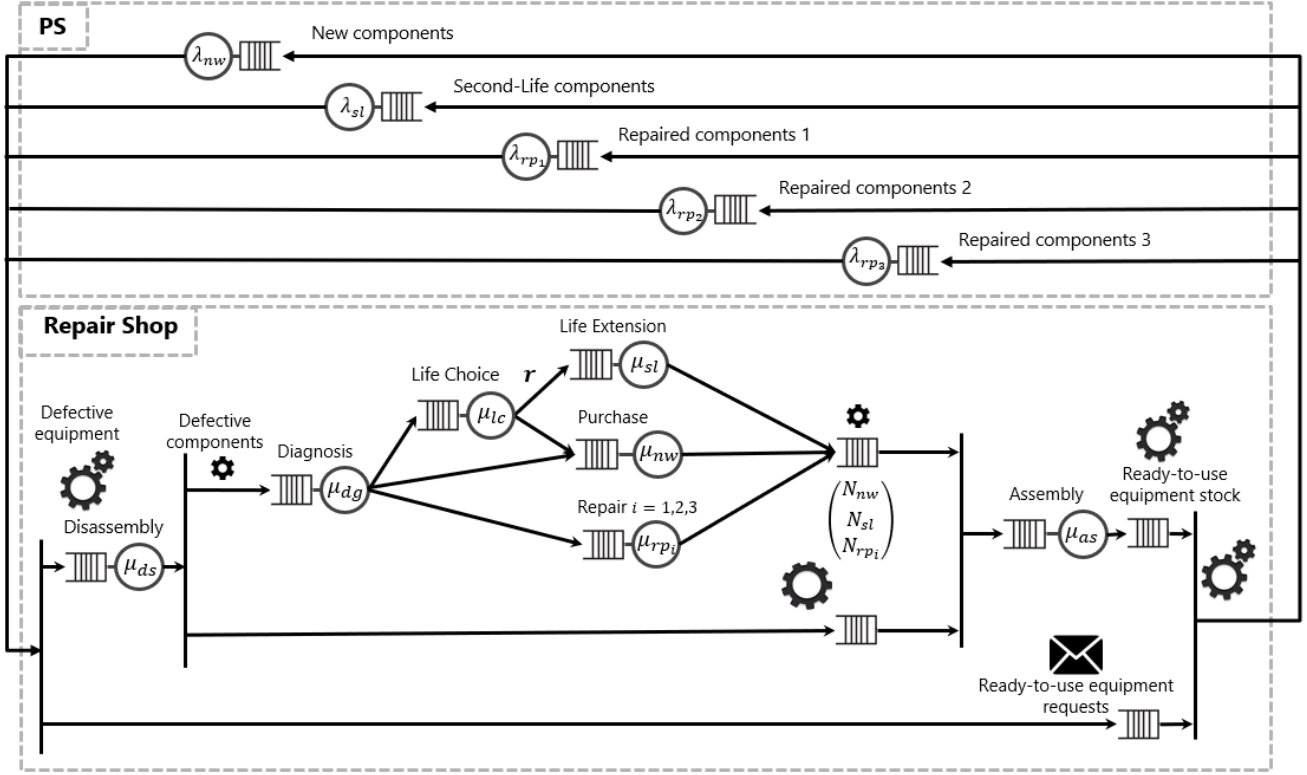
PS

$\lambda_{nw}$ New components

$\lambda_{sl}$ Second-Life components

$\lambda_{rp_1}$ Repaired components 1

$\lambda_{rp_2}$ Repaired components 2

$\lambda_{rp_3}$ Repaired components 3

Repair Shop

Defective equipment

Disassembly $\mu_{ds}$

Defective components

Diagnosis $\mu_{dg}$

Life Choice $\mu_{lc}$

$r$

Life Extension $\mu_{sl}$

Purchase $\mu_{nw}$

Repair $i = 1,2,3$ $\mu_{rp_i}$

$\begin{pmatrix} N_{nw} \\ N_{sl} \\ N_{rp_i} \end{pmatrix}$

Assembly $\mu_{as}$

Ready-to-use equipment stock

Ready-to-use equipment requests